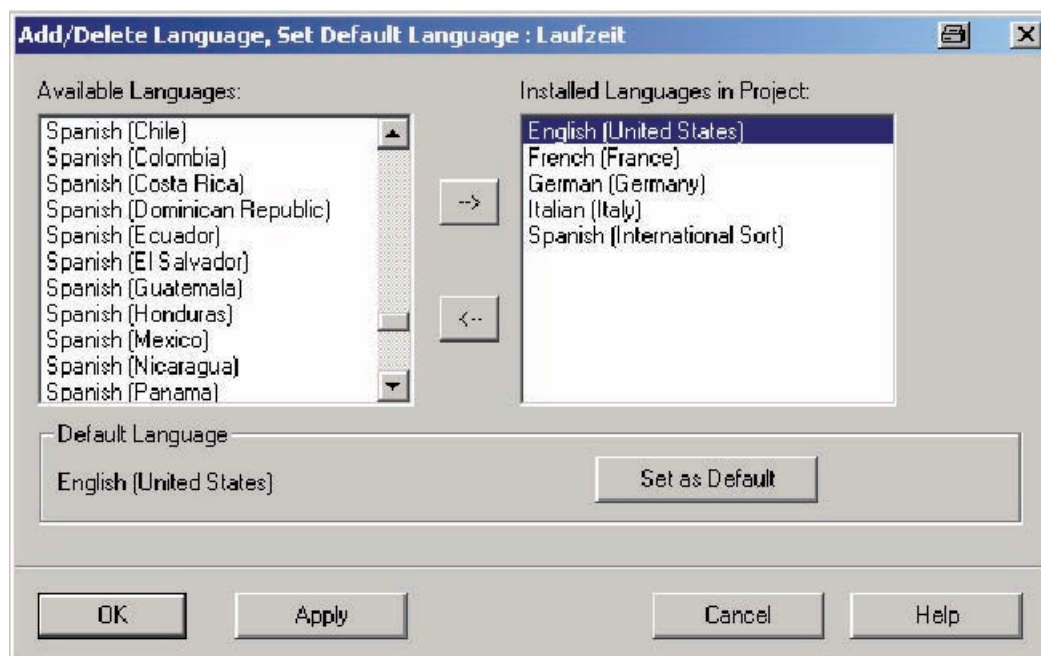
Add/Delete Language, Set Default Language : Laufzeit

Available Languages:

Spanish (Chile)
Spanish (Colombia)
Spanish (Costa Rica)
Spanish (Dominican Republic)
Spanish (Ecuador)
Spanish (El Salvador)
Spanish (Guatemala)
Spanish (Honduras)
Spanish (Mexico)
Spanish (Nicaragua)
Spanish (Panama)

-->

<--

Installed Languages in Project:

English (United States)
French (France)
German (Germany)
Italian (Italy)
Spanish (International Sort)

Default Language

English (United States)

Set as Default

OK

Apply

Cancel

Help